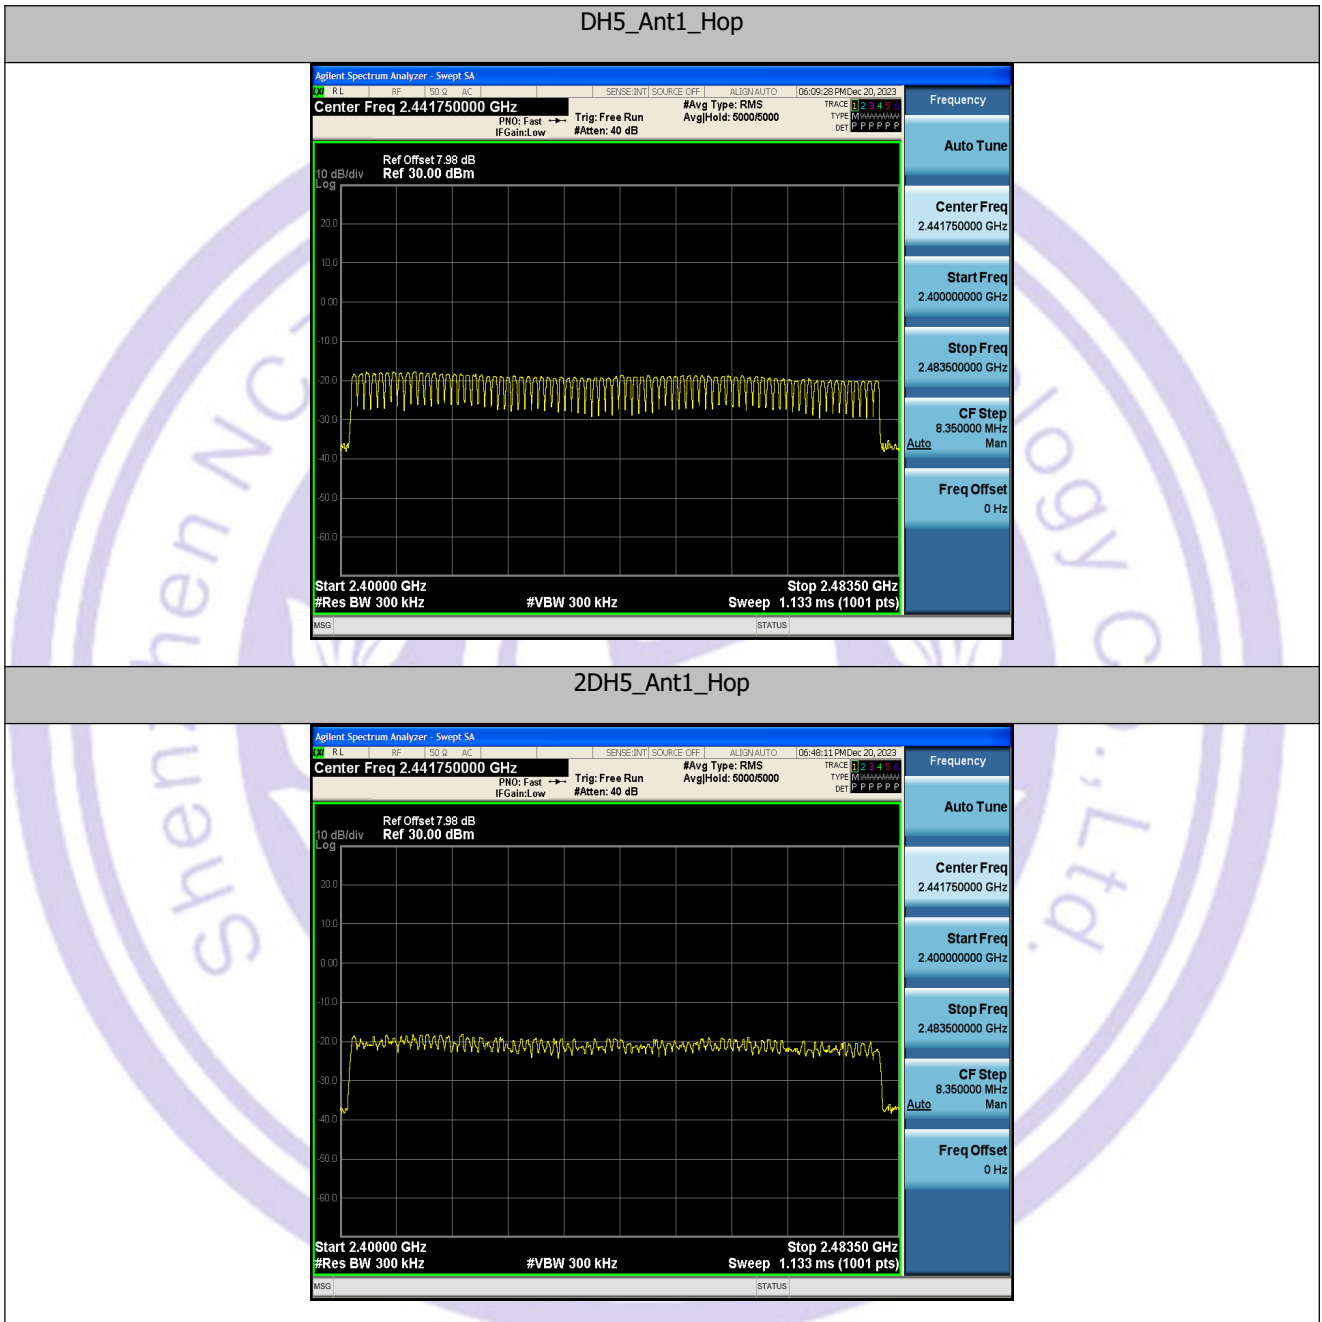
DH5_Ant1_Hop

Agilent Spectrum Analyzer - Swept SA
RL RF 50 Ω AC SENSE:INT SOURCE OFF ALIGN AUTO 06:09:28 PM Dec 20, 2023
Center Freq 2.441750000 GHz
PNO: Fast IFGain:Low
Trig: Free Run
#Atten: 40 dB
#Avg Type: RMS
Avg|Hold: 5000/5000
TRACE 1 2 3 4 5 6
TYPE M WWWWW
DET P P P P P P
Frequency

Ref Offset 7.98 dB
10 dB/div Ref 30.00 dBm
Log
20.0
10.0
0.00
-10.0
-20.0
-30.0
-40.0
-50.0
-60.0
Start 2.40000 GHz
#Res BW 300 kHz
#VBW 300 kHz
Stop 2.48350 GHz
Sweep 1.133 ms (1001 pts)
MSG
STATUS

Auto Tune
Center Freq
2.441750000 GHz
Start Freq
2.400000000 GHz
Stop Freq
2.483500000 GHz
CF Step
8.350000 MHz
Auto Man
Freq Offset
0 Hz

2DH5_Ant1_Hop

Agilent Spectrum Analyzer - Swept SA
RL RF 50 Ω AC SENSE:INT SOURCE OFF ALIGN AUTO 06:48:11 PM Dec 20, 2023
Center Freq 2.441750000 GHz
PNO: Fast IFGain:Low
Trig: Free Run
#Atten: 40 dB
#Avg Type: RMS
Avg|Hold: 5000/5000
TRACE 1 2 3 4 5 6
TYPE M WWWWW
DET P P P P P P
Frequency

Ref Offset 7.98 dB
10 dB/div Ref 30.00 dBm
Log
20.0
10.0
0.00
-10.0
-20.0
-30.0
-40.0
-50.0
-60.0
Start 2.40000 GHz
#Res BW 300 kHz
#VBW 300 kHz
Stop 2.48350 GHz
Sweep 1.133 ms (1001 pts)
MSG
STATUS

Auto Tune
Center Freq
2.441750000 GHz
Start Freq
2.400000000 GHz
Stop Freq
2.483500000 GHz
CF Step
8.350000 MHz
Auto Man
Freq Offset
0 Hz